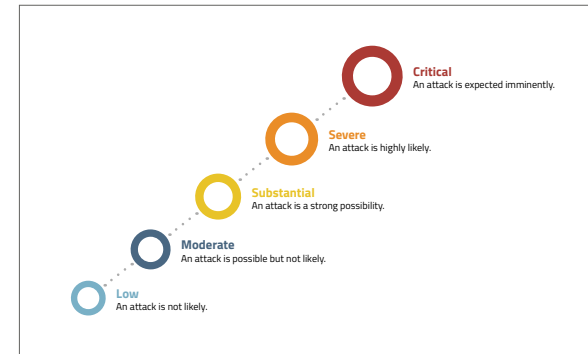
Critical
An attack is expected imminently.

Severe
An attack is highly likely.

Substantial
An attack is a strong possibility.

Moderate
An attack is possible but not likely.

Low
An attack is not likely.